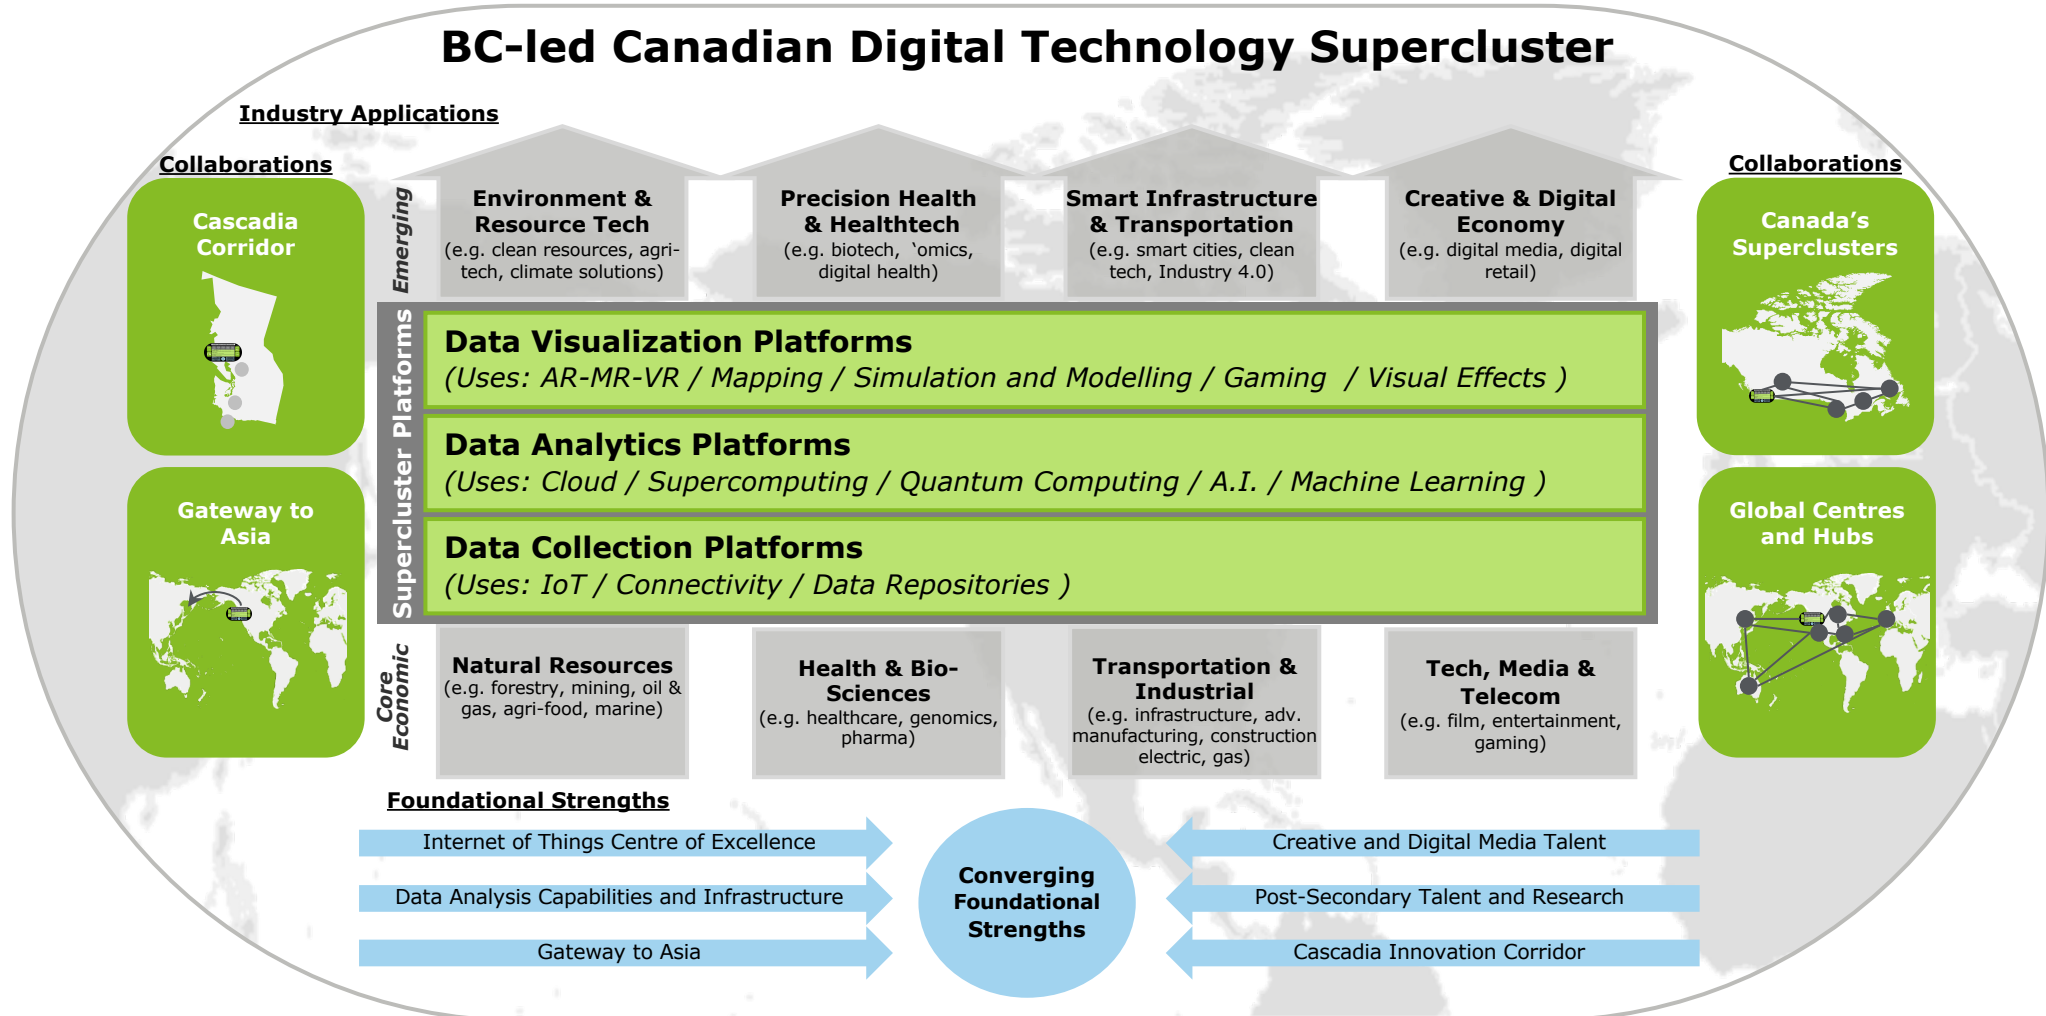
BC-led Canadian Digital Technology Supercluster

Industry Applications

Collaborations

Cascadia Corridor

Gateway to Asia

Emerging

Environment & Resource Tech
(e.g. clean resources, agri-tech, climate solutions)

Precision Health & Healthtech
(e.g. biotech, 'omics, digital health)

Smart Infrastructure & Transportation
(e.g. smart cities, clean tech, Industry 4.0)

Creative & Digital Economy
(e.g. digital media, digital retail)

Collaborations

Canada's Superclusters

Global Centres and Hubs

Supercluster Platforms

Data Visualization Platforms
(Uses: AR-MR-VR / Mapping / Simulation and Modelling / Gaming / Visual Effects )

Data Analytics Platforms
(Uses: Cloud / Supercomputing / Quantum Computing / A.I. / Machine Learning )

Data Collection Platforms
(Uses: IoT / Connectivity / Data Repositories )

Core Economic

Natural Resources
(e.g. forestry, mining, oil & gas, agri-food, marine)

Health & Bio-Sciences
(e.g. healthcare, genomics, pharma)

Transportation & Industrial
(e.g. infrastructure, adv. manufacturing, construction electric, gas)

Tech, Media & Telecom
(e.g. film, entertainment, gaming)

Foundational Strengths

Internet of Things Centre of Excellence

Data Analysis Capabilities and Infrastructure

Gateway to Asia

Converging Foundational Strengths

Creative and Digital Media Talent

Post-Secondary Talent and Research

Cascadia Innovation Corridor